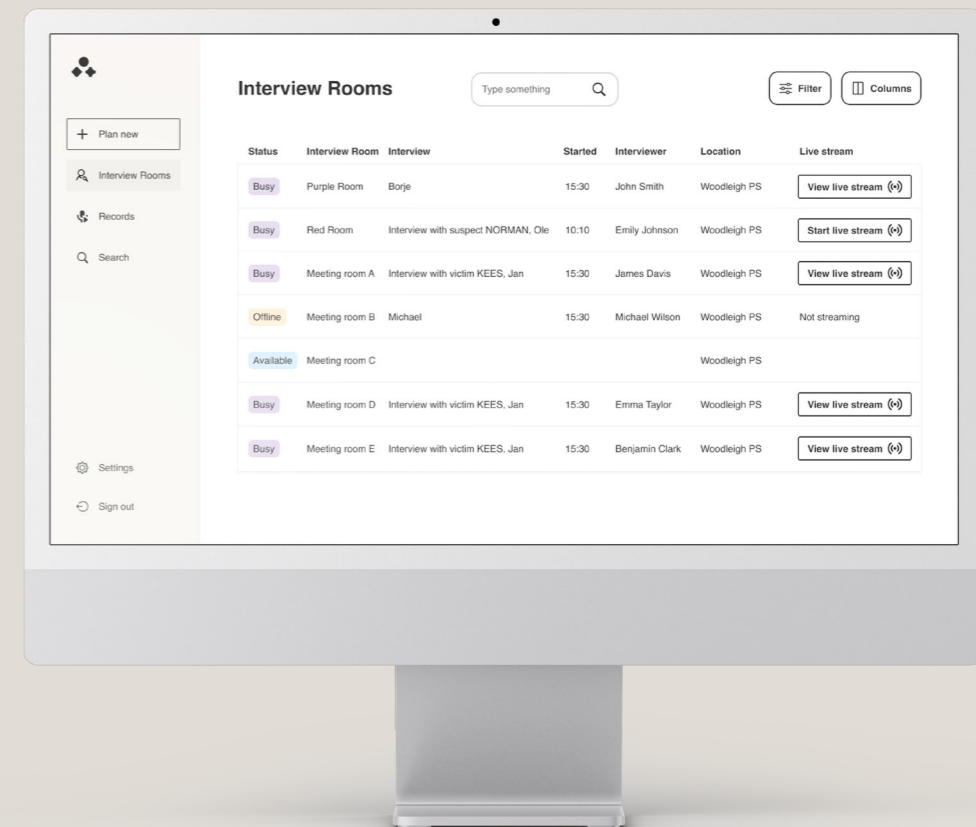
+ Plan new

Interview Rooms

Records

Search

Settings

Sign out

Interview Rooms

Type something

Filter

Columns

| Status | Interview Room | Interview | Started | Interviewer | Location | Live stream |
|---|---|---|---|---|---|---|
| Busy | Purple Room | Borje | 15:30 | John Smith | Woodleigh PS | View live stream |
| Busy | Red Room | Interview with suspect NORMAN, Ole | 10:10 | Emily Johnson | Woodleigh PS | Start live stream |
| Busy | Meeting room A | Interview with victim KEES, Jan | 15:30 | James Davis | Woodleigh PS | View live stream |
| Offline | Meeting room B | Michael | 15:30 | Michael Wilson | Woodleigh PS | Not streaming |
| Available | Meeting room C | | | | Woodleigh PS | |
| Busy | Meeting room D | Interview with victim KEES, Jan | 15:30 | Emma Taylor | Woodleigh PS | View live stream |
| Busy | Meeting room E | Interview with victim KEES, Jan | 15:30 | Benjamin Clark | Woodleigh PS | View live stream |